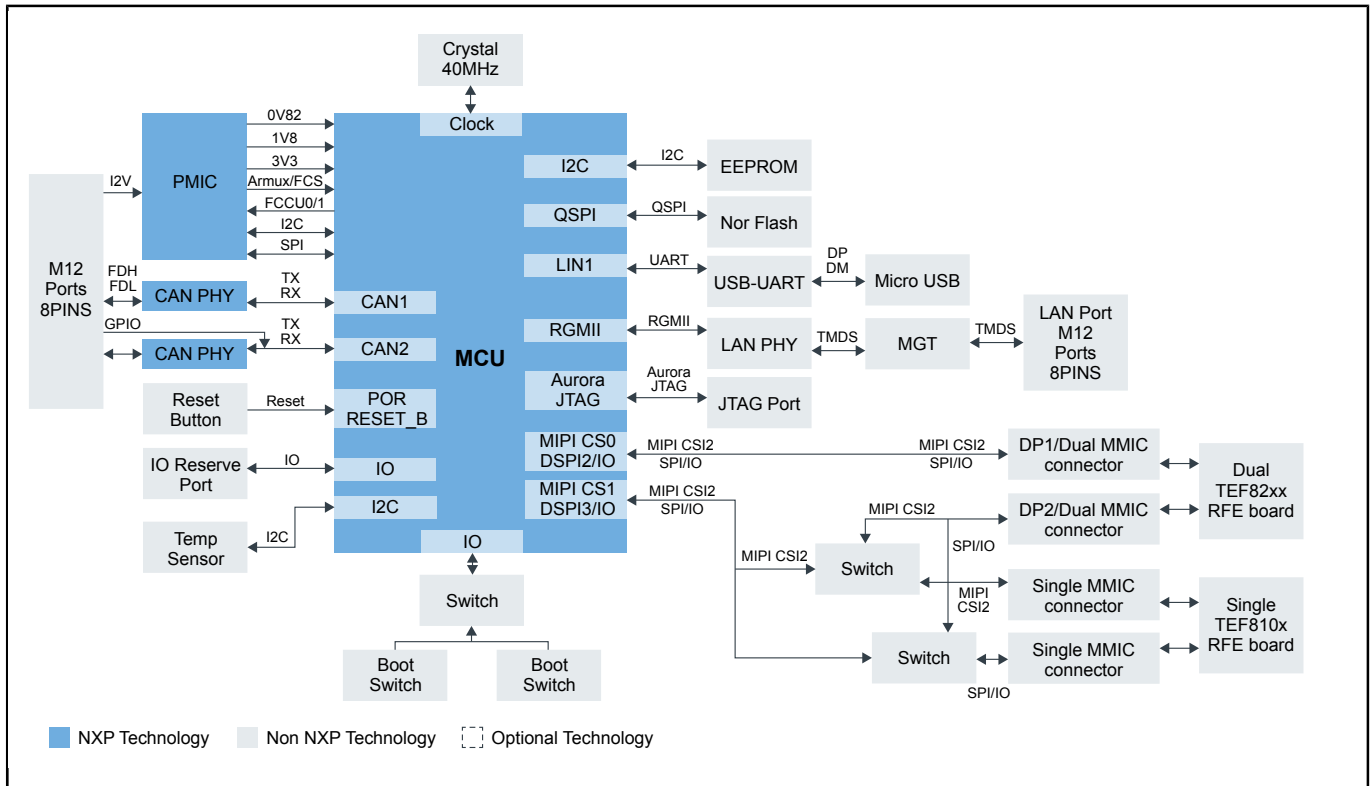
Crystal 40MHz

Clock

0V82
1V8
3V3
Armux/FCS
FCCU0/1
I2C
SPI

PMIC

I2V

M12 Ports 8PINS

FDH
FDL

CAN PHY

TX
RX

CAN1

GPIO

TX
RX

CAN PHY

CAN2

MCU

Reset Button

Reset

POR RESET_B

IO Reserve Port

IO

IO

I2C

Temp Sensor

I2C

IO

Switch

Boot Switch

Boot Switch

I2C

I2C

EEPROM

QSPI

QSPI

Nor Flash

LIN1

UART

USB-UART

DP
DM

Micro USB

RGMII

RGMII

LAN PHY

TMDS

MGT

TMDS

LAN Port M12 Ports 8PINS

Aurora JTAG

Aurora JTAG

JTAG Port

MIPI CS0 DSPI2/IO

MIPI CSI2 SPI/IO

MIPI CSI2 SPI/IO

DP1/Dual MMIC connector

Dual TEF82xx RFE board

MIPI CS1 DSPI3/IO

MIPI CSI2 SPI/IO

MIPI CSI2

DP2/Dual MMIC connector

SPI/IO

MIPI CSI2

Switch

MIPI CSI2

Single MMIC connector

Single TEF810x RFE board

Switch

Single MMIC connector

SPI/IO

NXP Technology
Non NXP Technology
Optional Technology